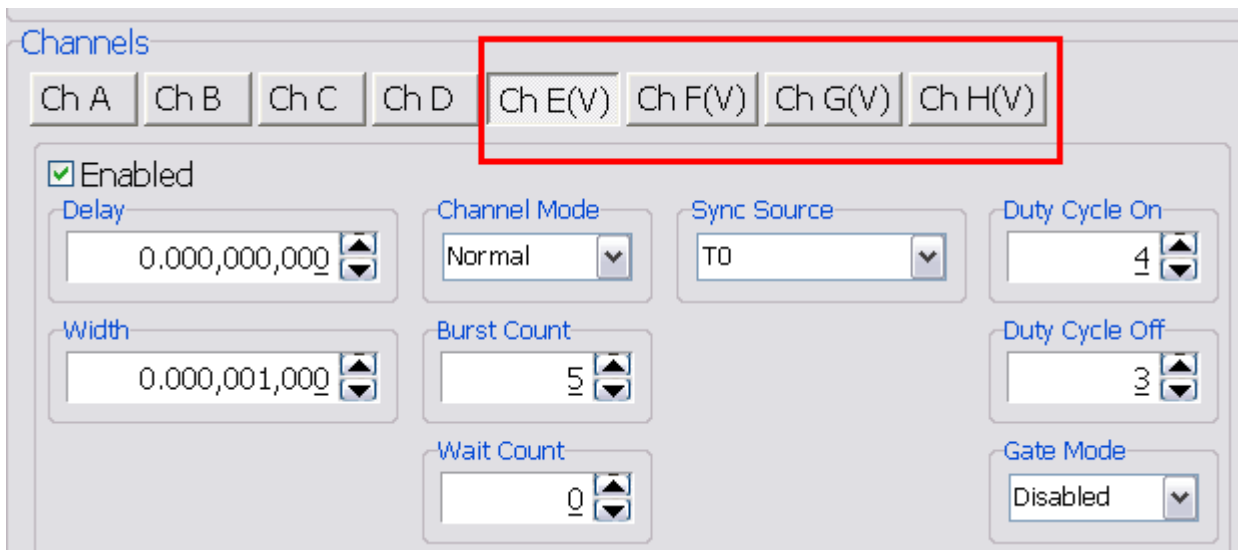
Channels

Ch A | Ch B | Ch C | Ch D | Ch E(V) | Ch F(V) | Ch G(V) | Ch H(V)

☑ Enabled

Delay
0.000,000,000

Width
0.000,001,000

Channel Mode
Normal

Burst Count
5

Wait Count
0

Sync Source
T0

Duty Cycle On
4

Duty Cycle Off
3

Gate Mode
Disabled